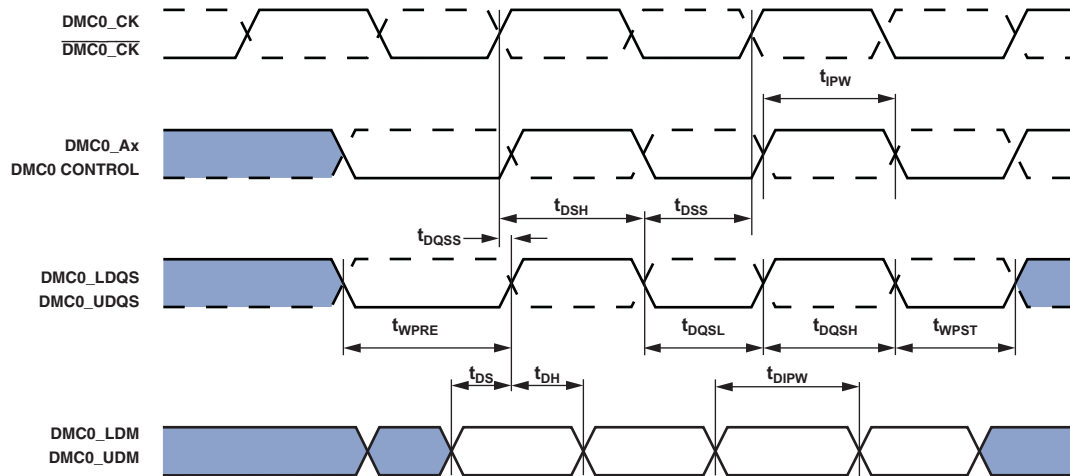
DMC0_CK
$\overline{\text{DMC0\_CK}}$

$t_{IPW}$

DMC0_Ax
DMC0 CONTROL

$t_{DSH}$
$t_{DSS}$
$t_{DQSS}$

DMC0_LDQS
DMC0_UDQS

$t_{WPRE}$
$t_{DQSL}$
$t_{DQSH}$
$t_{WPST}$

$t_{DS}$
$t_{DH}$
$t_{DIPW}$

DMC0_LDM
DMC0_UDM